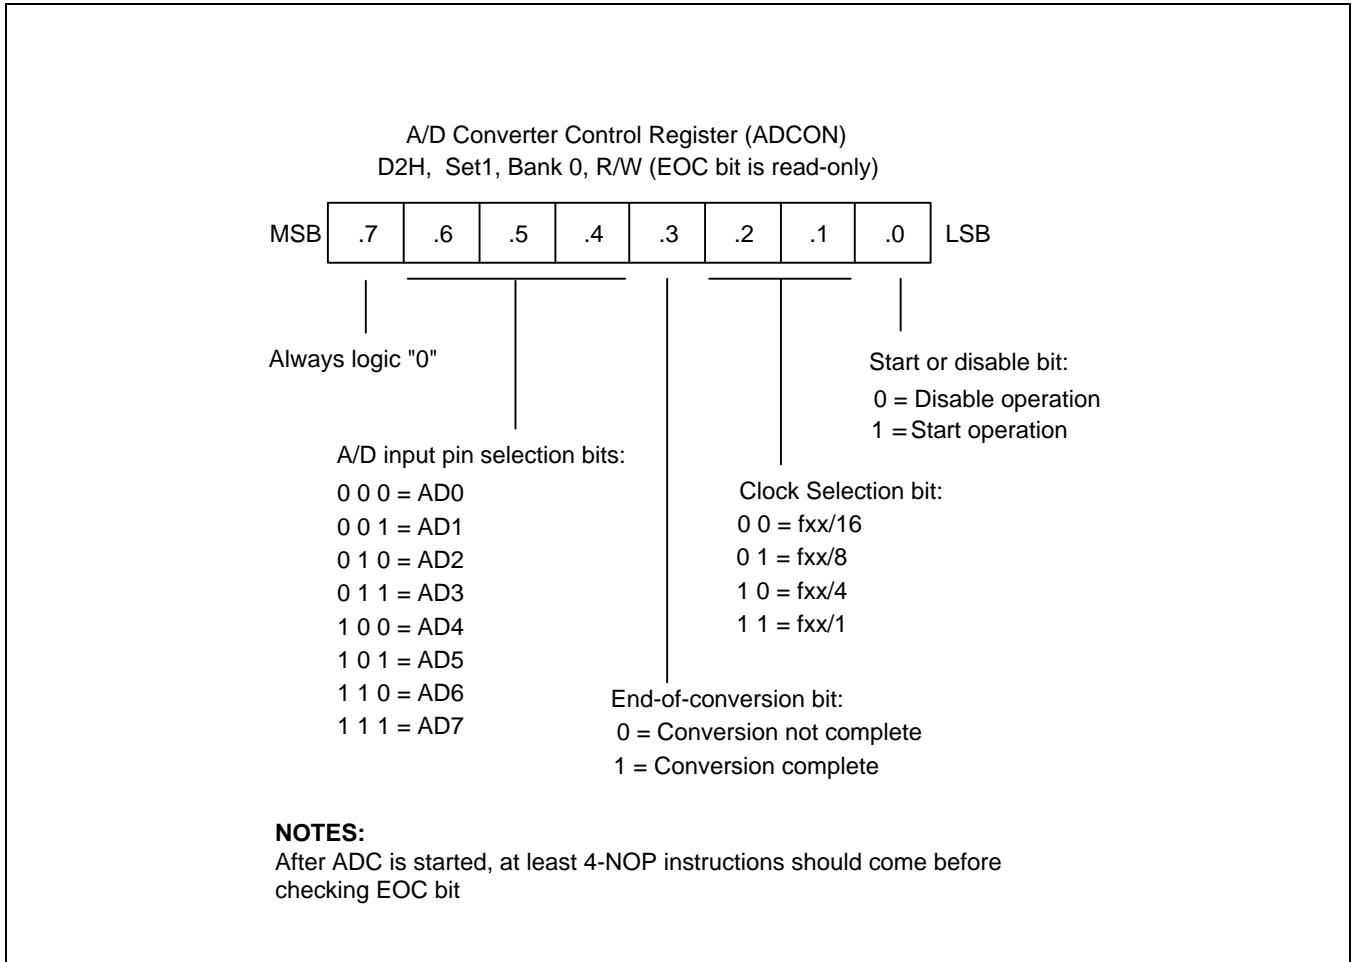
A/D Converter Control Register (ADCON)
D2H, Set1, Bank 0, R/W (EOC bit is read-only)

| MSB | .7 | .6 | .5 | .4 | .3 | .2 | .1 | .0 | LSB |
|---|---|---|---|---|---|---|---|---|---|

Always logic "0"

A/D input pin selection bits:
0 0 0 = AD0
0 0 1 = AD1
0 1 0 = AD2
0 1 1 = AD3
1 0 0 = AD4
1 0 1 = AD5
1 1 0 = AD6
1 1 1 = AD7

End-of-conversion bit:
0 = Conversion not complete
1 = Conversion complete

Clock Selection bit:
0 0 = fxx/16
0 1 = fxx/8
1 0 = fxx/4
1 1 = fxx/1

Start or disable bit:
0 = Disable operation
1 = Start operation

NOTES:
After ADC is started, at least 4-NOP instructions should come before checking EOC bit